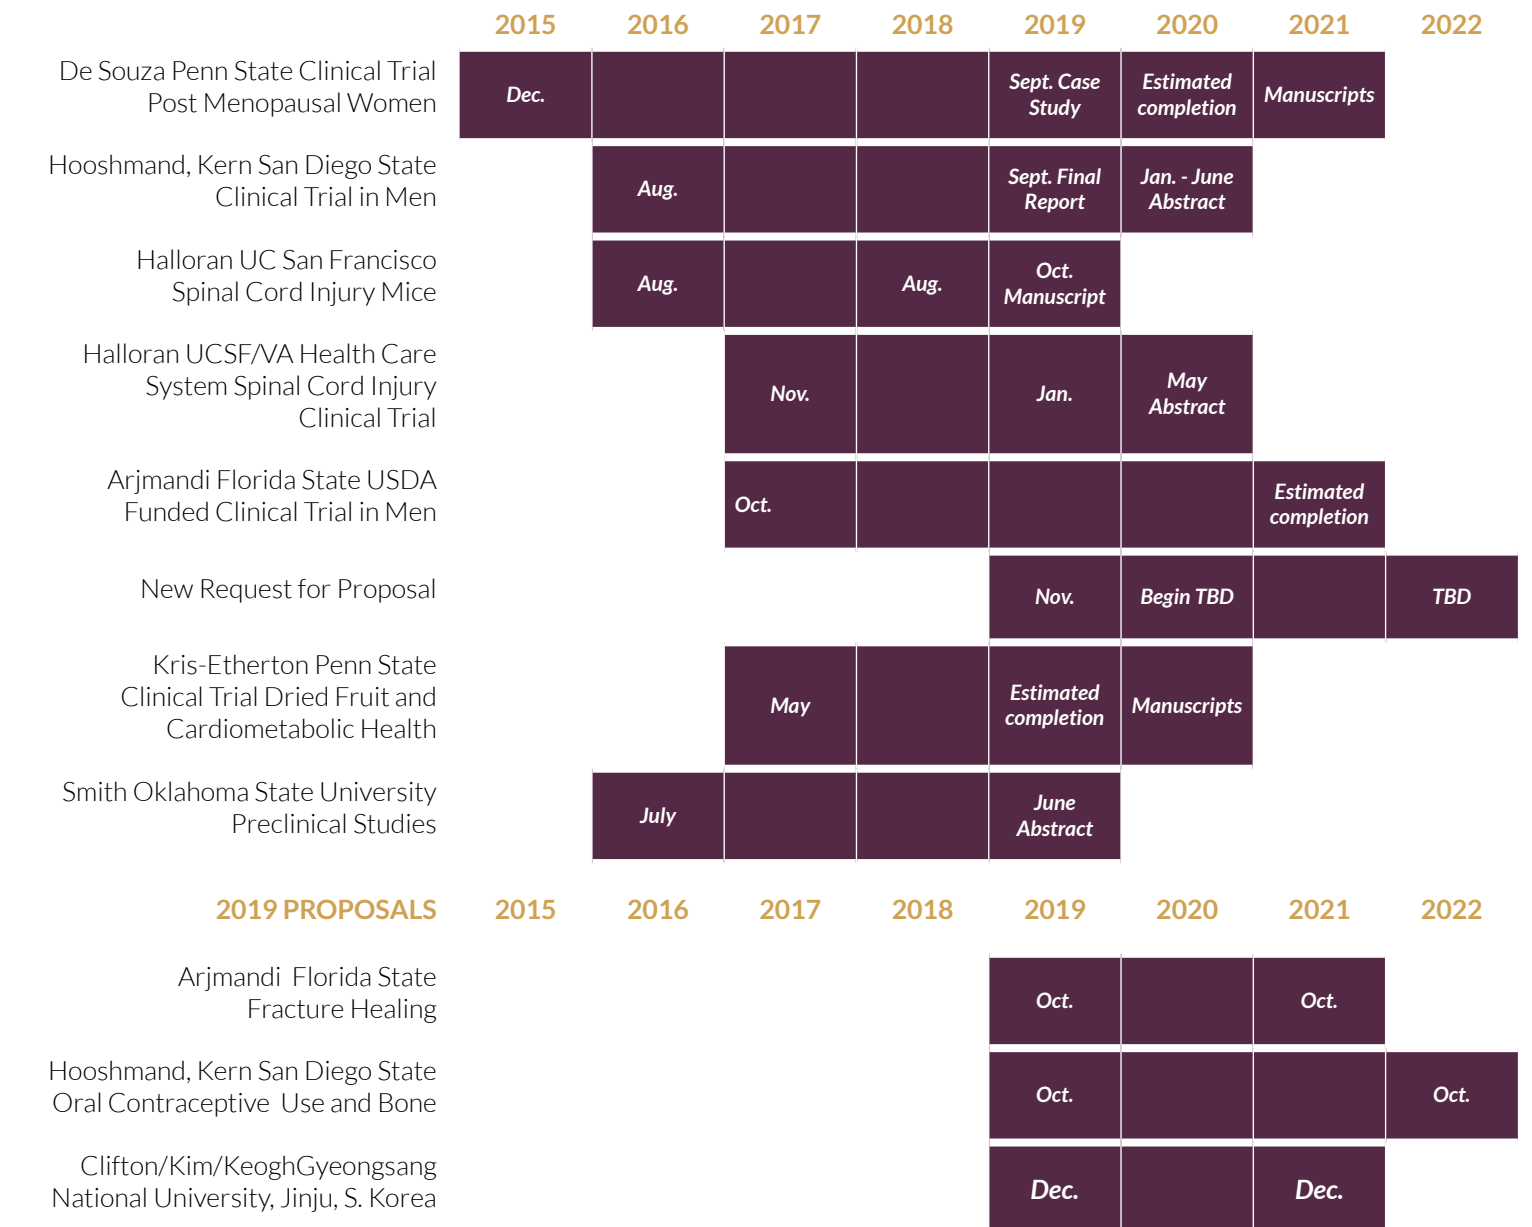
| | 2015 | 2016 | 2017 | 2018 | 2019 | 2020 | 2021 | 2022 |
|---|---|---|---|---|---|---|---|---|
| De Souza Penn State Clinical Trial Post Menopausal Women | Dec. | | | | Sept. Case Study | Estimated completion | Manuscripts | |
| Hooshmand, Kern San Diego State Clinical Trial in Men | | Aug. | | | Sept. Final Report | Jan. - June Abstract | | |
| Halloran UC San Francisco Spinal Cord Injury Mice | | Aug. | | Aug. | Oct. Manuscript | | | |
| Halloran UCSF/VA Health Care System Spinal Cord Injury Clinical Trial | | | Nov. | | Jan. | May Abstract | | |
| Arjmandi Florida State USDA Funded Clinical Trial in Men | | | Oct. | | | | Estimated completion | |
| New Request for Proposal | | | | | Nov. | Begin TBD | | TBD |
| Kris-Etherton Penn State Clinical Trial Dried Fruit and Cardiometabolic Health | | | May | | Estimated completion | Manuscripts | | |
| Smith Oklahoma State University Preclinical Studies | | July | | | June Abstract | | | |

| 2019 PROPOSALS | 2015 | 2016 | 2017 | 2018 | 2019 | 2020 | 2021 | 2022 |
|---|---|---|---|---|---|---|---|---|
| Arjmandi Florida State Fracture Healing | | | | | Oct. | | Oct. | |
| Hooshmand, Kern San Diego State Oral Contraceptive Use and Bone | | | | | Oct. | | | Oct. |
| Clifton/Kim/KeoghGyeongsang National University, Jinju, S. Korea | | | | | Dec. | | Dec. | |